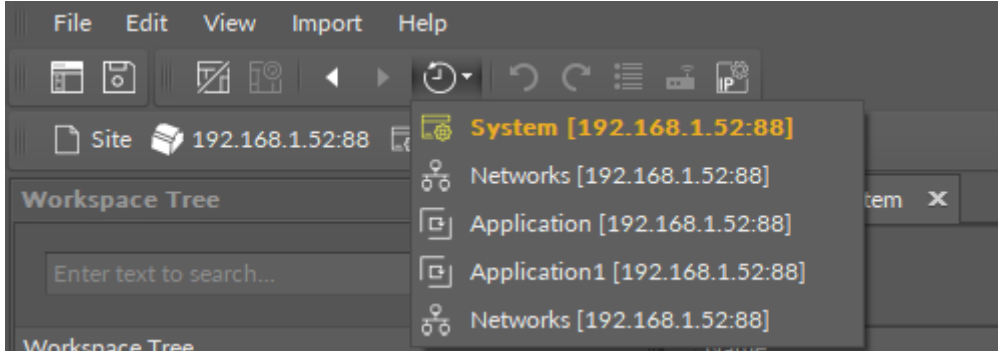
File Edit View Import Help

Site 192.168.1.52:88

Workspace Tree

Enter text to search...

Workspace Tree

System [192.168.1.52:88]
Networks [192.168.1.52:88]
Application [192.168.1.52:88]
Application1 [192.168.1.52:88]
Networks [192.168.1.52:88]

tem ✕